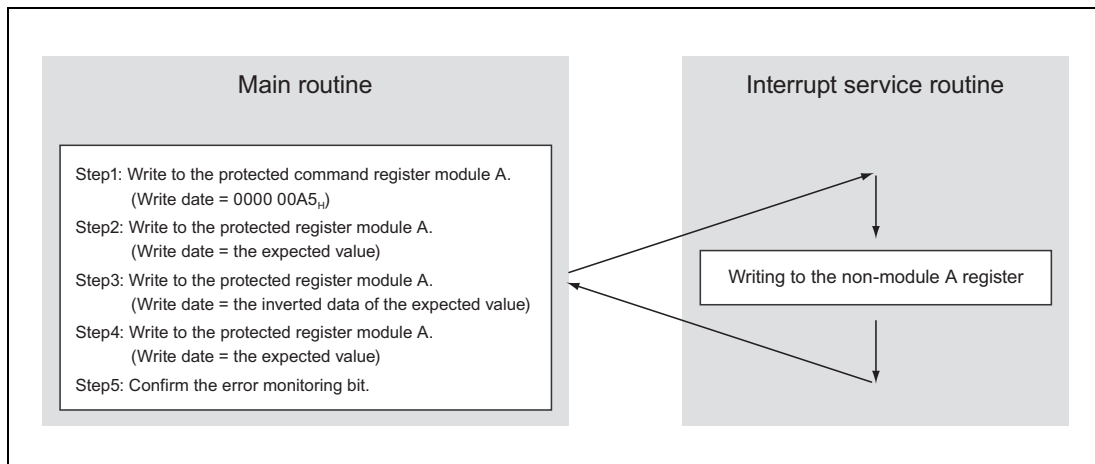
Main routine

Step1: Write to the protected command register module A.
(Write date = 0000 00A5$_H$)
Step2: Write to the protected register module A.
(Write date = the expected value)
Step3: Write to the protected register module A.
(Write date = the inverted data of the expected value)
Step4: Write to the protected register module A.
(Write date = the expected value)
Step5: Confirm the error monitoring bit.

Interrupt service routine

Writing to the non-module A register